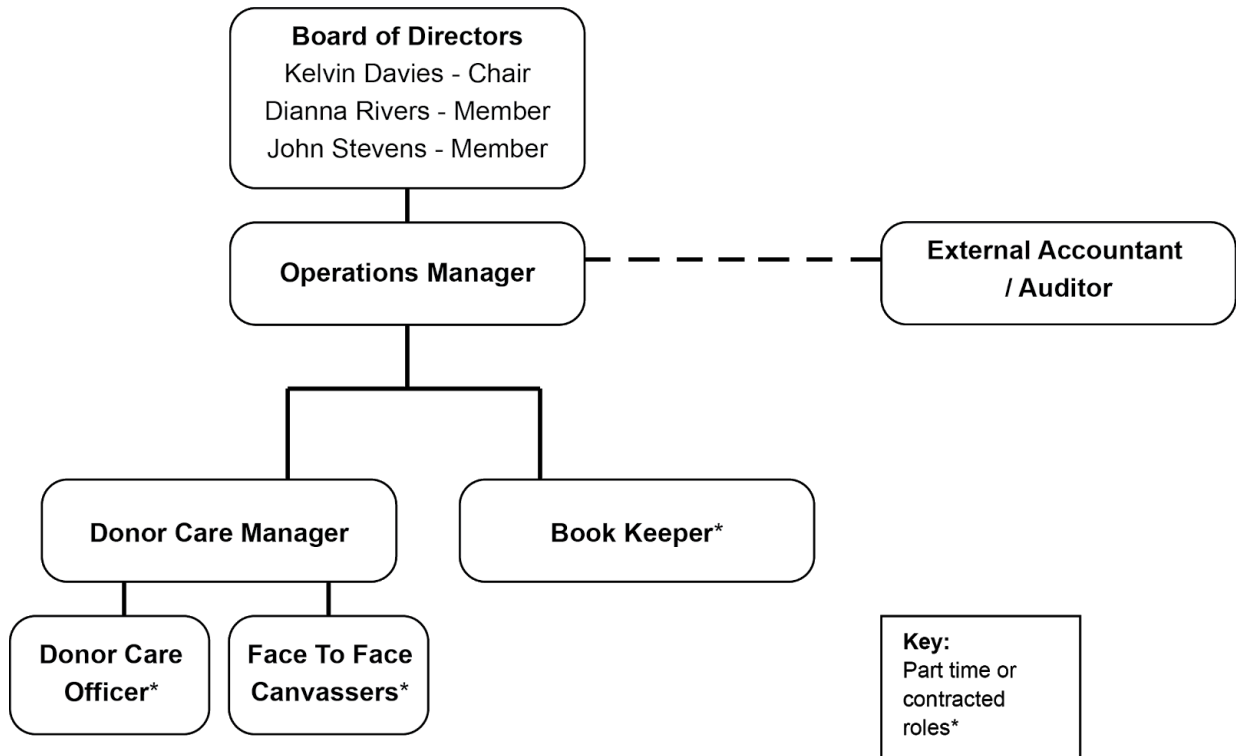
Board of Directors
Kelvin Davies - Chair
Dianna Rivers - Member
John Stevens - Member

Operations Manager

External Accountant / Auditor

Donor Care Manager

Book Keeper*

Donor Care Officer*

Face To Face Canvassers*

Key:
Part time or contracted roles*